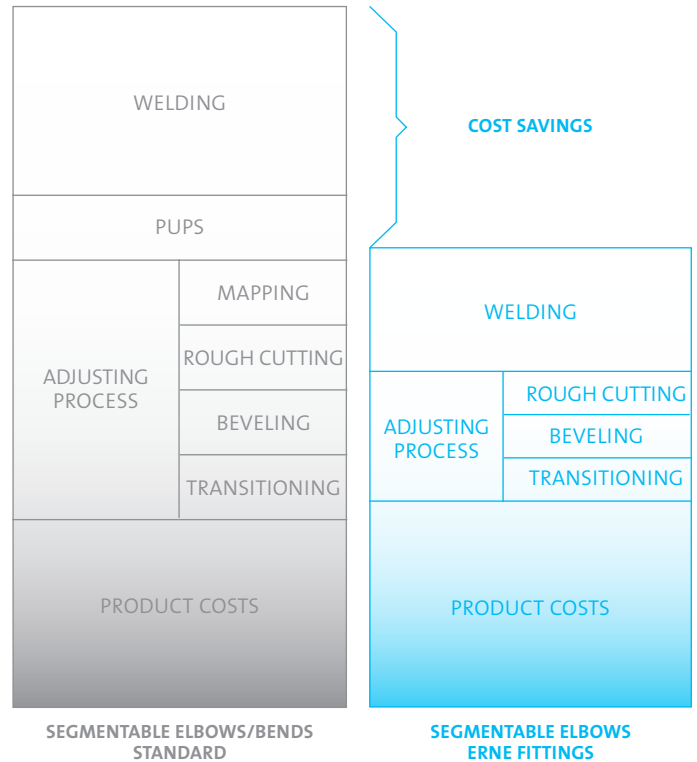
WELDING

PUPS

ADJUSTING PROCESS

MAPPING

ROUGH CUTTING

BEVELING

TRANSITIONING

PRODUCT COSTS

SEGMENTABLE ELBOWS/BENDS STANDARD

COST SAVINGS

WELDING

ADJUSTING PROCESS

ROUGH CUTTING

BEVELING

TRANSITIONING

PRODUCT COSTS

SEGMENTABLE ELBOWS ERNE FITTINGS